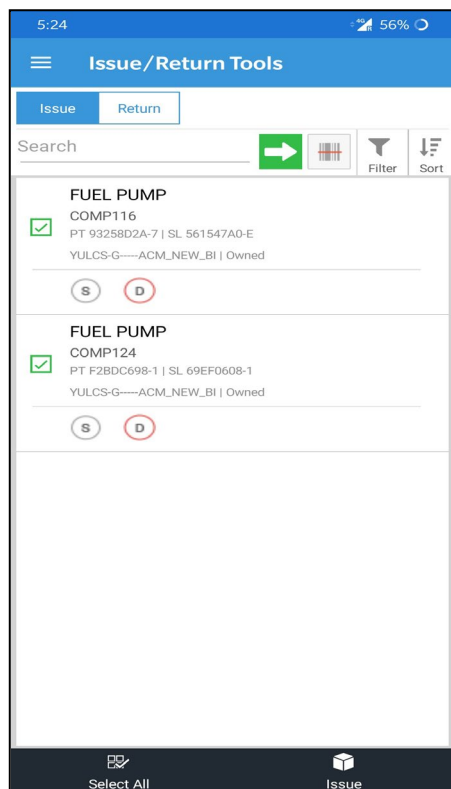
5:24

4G 56%

Issue/Return Tools

Issue

Return

Search

Filter

Sort

FUEL PUMP
COMP116
PT 93258D2A-7 | SL 561547A0-E
YULCS-G-----ACM_NEW_BI | Owned

S

D

FUEL PUMP
COMP124
PT F2BDC698-1 | SL 69EF0608-1
YULCS-G-----ACM_NEW_BI | Owned

S

D

Select All

Issue